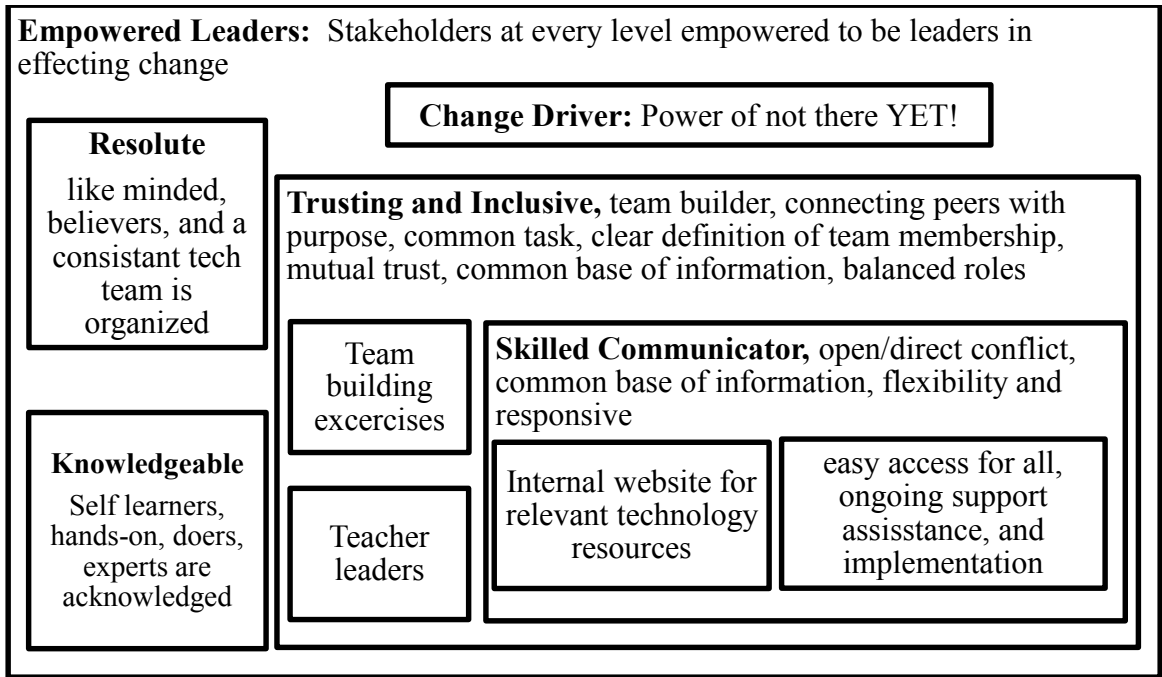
**Empowered Leaders:** Stakeholders at every level empowered to be leaders in effecting change

**Change Driver:** Power of not there YET!

**Resolute**

like minded, believers, and a consistant tech team is organized

**Knowledgeable**

Self learners, hands-on, doers, experts are acknowledged

**Trusting and Inclusive,** team builder, connecting peers with purpose, common task, clear definition of team membership, mutual trust, common base of information, balanced roles

Team building excercises

Teacher leaders

**Skilled Communicator,** open/direct conflict, common base of information, flexibility and responsive

Internal website for relevant technology resources

easy access for all, ongoing support assisstance, and implementation